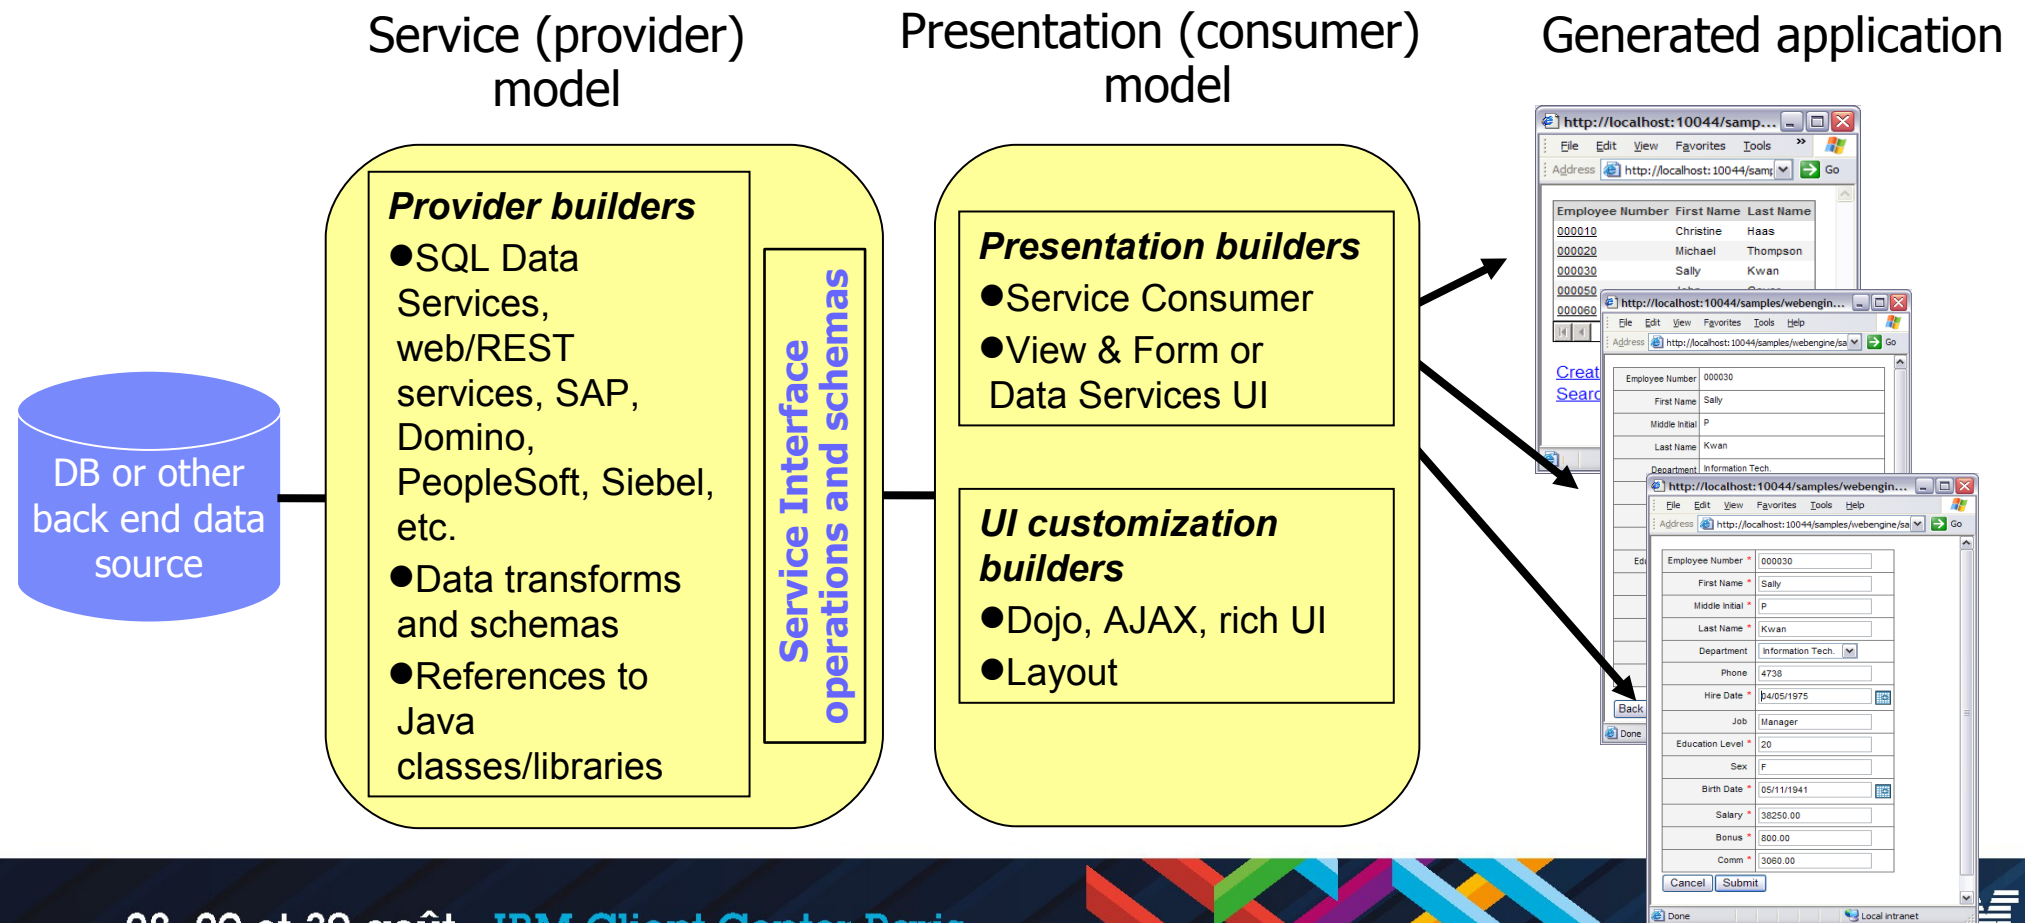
Service (provider) model

Presentation (consumer) model

Generated application

DB or other back end data source

Provider builders
●SQL Data Services, web/REST services, SAP, Domino, PeopleSoft, Siebel, etc.
●Data transforms and schemas
●References to Java classes/libraries

Service Interface operations and schemas

Presentation builders
●Service Consumer
●View & Form or Data Services UI

UI customization builders
●Dojo, AJAX, rich UI
●Layout

http://localhost:10044/samp...
File Edit View Favorites Tools
Address http://localhost:10044/samp Go

| Employee Number | First Name | Last Name |
|---|---|---|
| 000010 | Christine | Haas |
| 000020 | Michael | Thompson |
| 000030 | Sally | Kwan |
| 000050 | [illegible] | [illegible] |
| 000060 | | |

Creat
Searc

http://localhost:10044/samples/webengin...
File Edit View Favorites Tools Help
Address http://localhost:10044/samples/webengine/sa Go

Employee Number 000030
First Name Sally
Middle Initial P
Last Name Kwan
Department Information Tech.
Edi
Back
Done

http://localhost:10044/samples/webengin...
File Edit View Favorites Tools Help
Address http://localhost:10044/samples/webengine/sa Go

Employee Number * 000030
First Name * Sally
Middle Initial * P
Last Name * Kwan
Department Information Tech.
Phone 4738
Hire Date * 04/05/1975
Job Manager
Education Level * 20
Sex F
Birth Date * 05/11/1941
Salary * 38250.00
Bonus * 800.00
Comm * 3060.00
Cancel Submit
Done
Local intranet

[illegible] IBM Client Center Paris